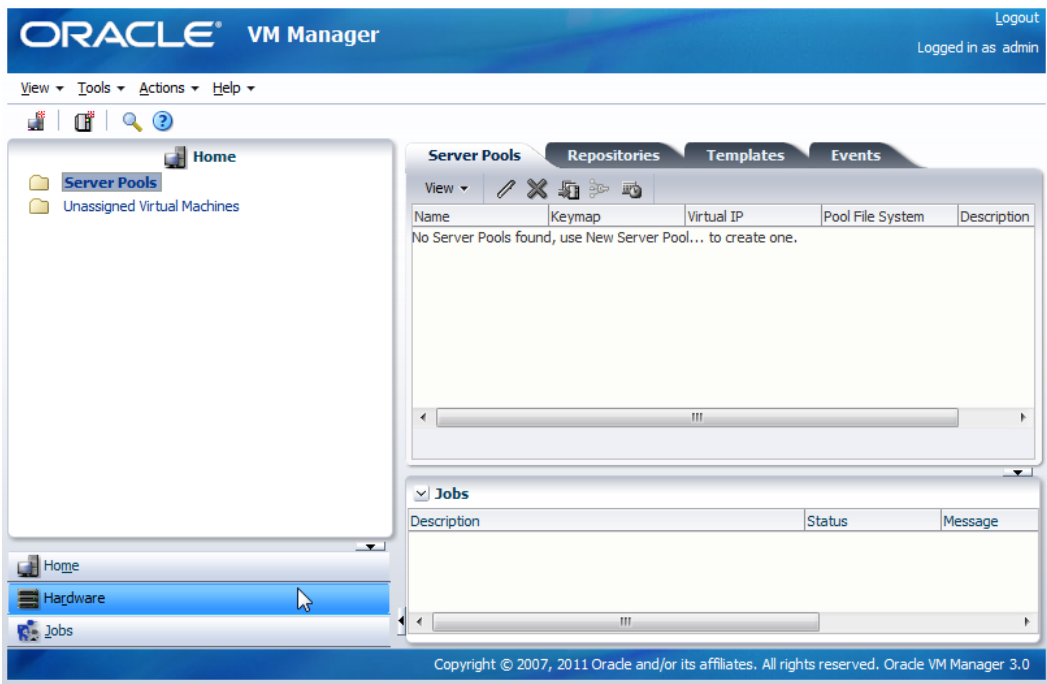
ORACLE VM Manager

Logout

Logged in as admin

View Tools Actions Help

Home

Server Pools

Unassigned Virtual Machines

Server Pools Repositories Templates Events

View

| Name | Keymap | Virtual IP | Pool File System | Description |
|---|---|---|---|---|
| No Server Pools found, use New Server Pool... to create one. | | | | |

Jobs

| Description | Status | Message |
|---|---|---|

Home

Hardware

Jobs

Copyright © 2007, 2011 Oracle and/or its affiliates. All rights reserved. Oracle VM Manager 3.0